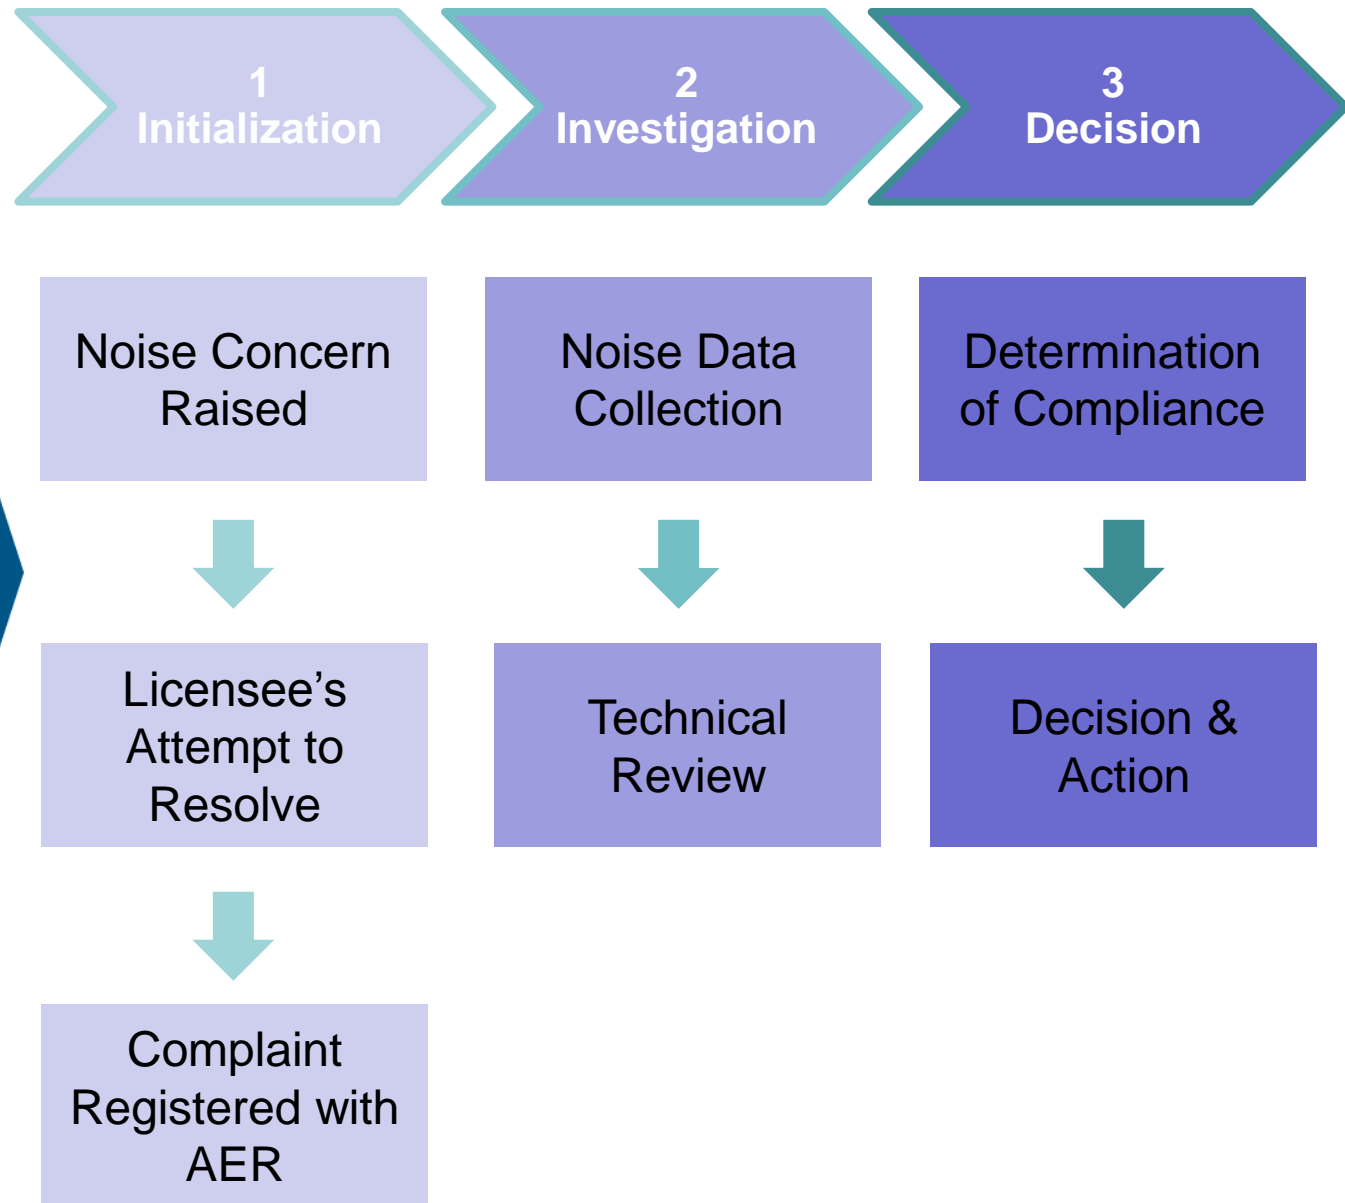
1
Initialization

2
Investigation

3
Decision

Noise Concern Raised

Licensee’s Attempt to Resolve

Complaint Registered with AER

Noise Data Collection

Technical Review

Determination of Compliance

Decision & Action